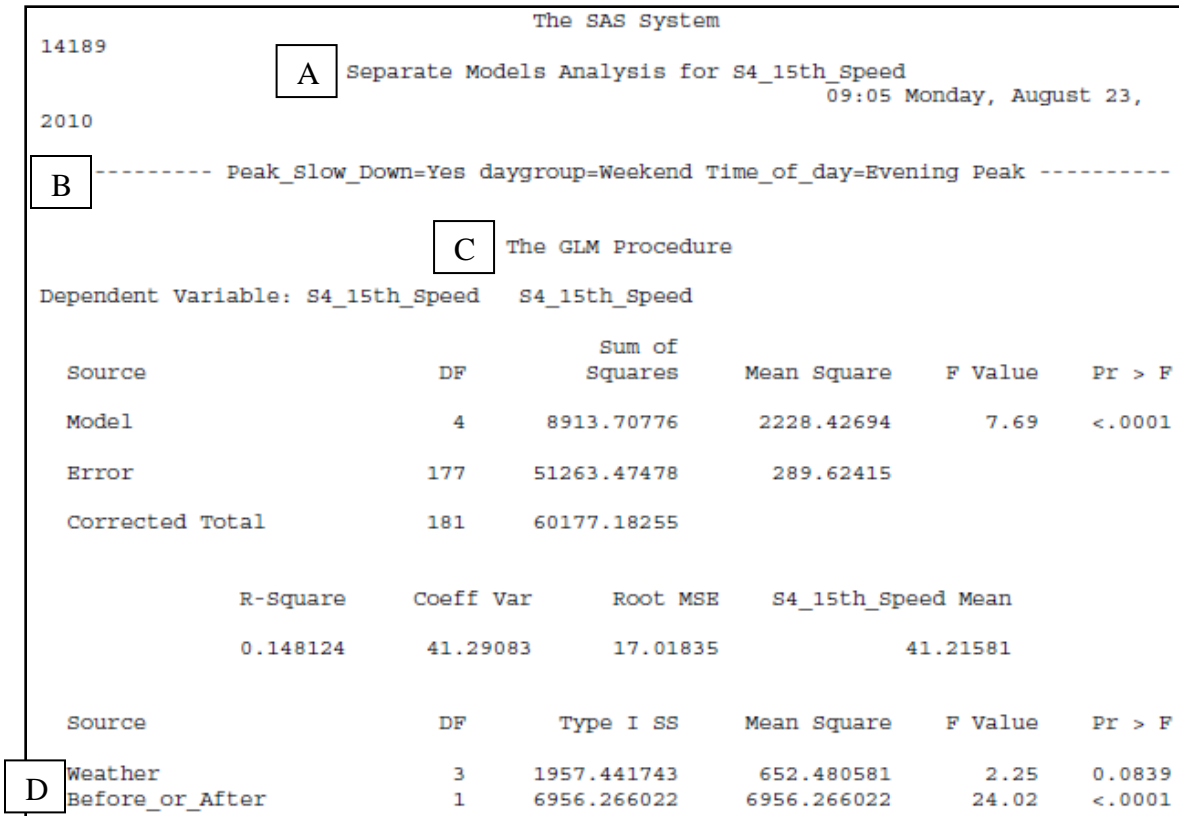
The SAS System

14189

A Separate Models Analysis for S4_15th_Speed

09:05 Monday, August 23,

2010

B --------- Peak_Slow_Down=Yes daygroup=Weekend Time_of_day=Evening Peak ----------

C The GLM Procedure

Dependent Variable: S4_15th_Speed S4_15th_Speed

| Source | DF | Sum of Squares | Mean Square | F Value | Pr > F |
|---|---|---|---|---|---|
| Model | 4 | 8913.70776 | 2228.42694 | 7.69 | <.0001 |
| Error | 177 | 51263.47478 | 289.62415 | | |
| Corrected Total | 181 | 60177.18255 | | | |

| R-Square | Coeff Var | Root MSE | S4_15th_Speed Mean |
|---|---|---|---|
| 0.148124 | 41.29083 | 17.01835 | 41.21581 |

| Source | DF | Type I SS | Mean Square | F Value | Pr > F |
|---|---|---|---|---|---|
| Weather | 3 | 1957.441743 | 652.480581 | 2.25 | 0.0839 |
| Before_or_After | 1 | 6956.266022 | 6956.266022 | 24.02 | <.0001 |

D